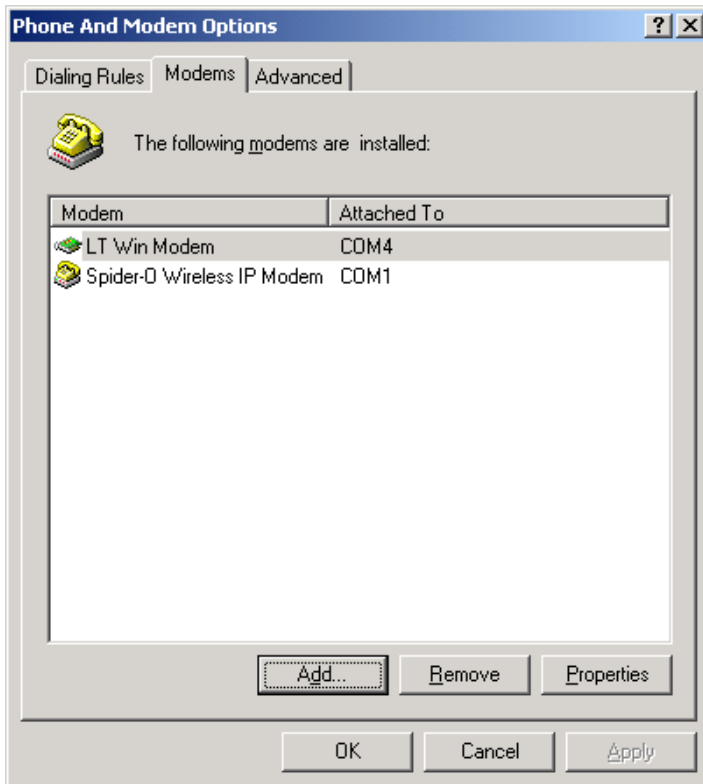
Phone And Modem Options

?

X

Dialing Rules

Modems

Advanced

The following modems are installed:

| Modem | Attached To |
|---|---|
| LT Win Modem | COM4 |
| Spider-O Wireless IP Modem | COM1 |

Add...

Remove

Properties

OK

Cancel

Apply